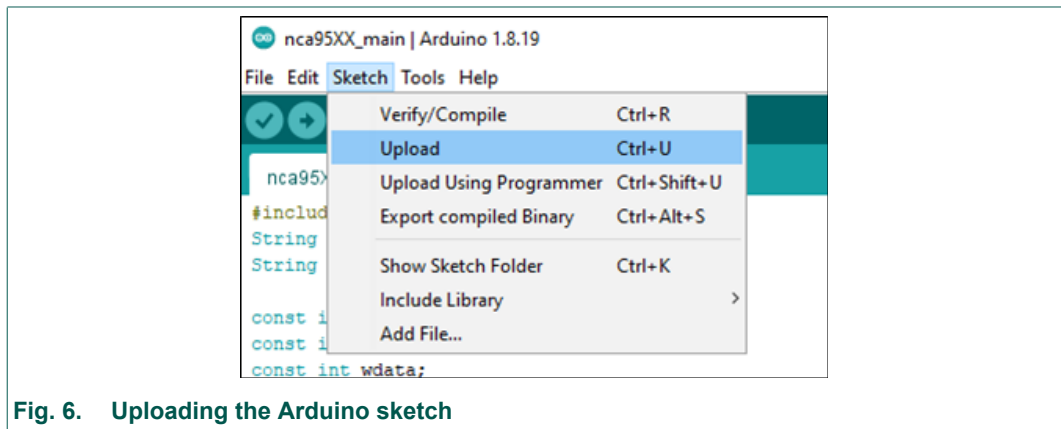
nca95XX_main | Arduino 1.8.19

File Edit Sketch Tools Help

Verify/Compile Ctrl+R
Upload Ctrl+U
Upload Using Programmer Ctrl+Shift+U
Export compiled Binary Ctrl+Alt+S
Show Sketch Folder Ctrl+K
Include Library
Add File...

nca95X

#includ
String
String

const i
const i
const int wdata;

Fig. 6. Uploading the Arduino sketch